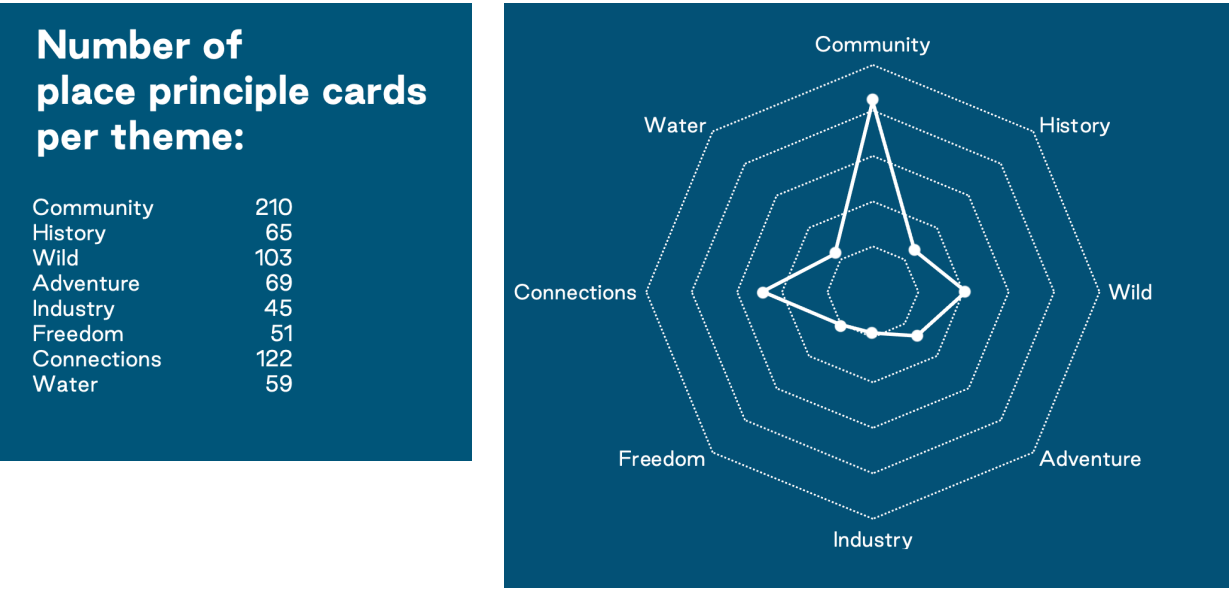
Number of place principle cards per theme:

| | |
|---|---|
| Community | 210 |
| History | 65 |
| Wild | 103 |
| Adventure | 69 |
| Industry | 45 |
| Freedom | 51 |
| Connections | 122 |
| Water | 59 |

Community
History
Wild
Adventure
Industry
Freedom
Connections
Water